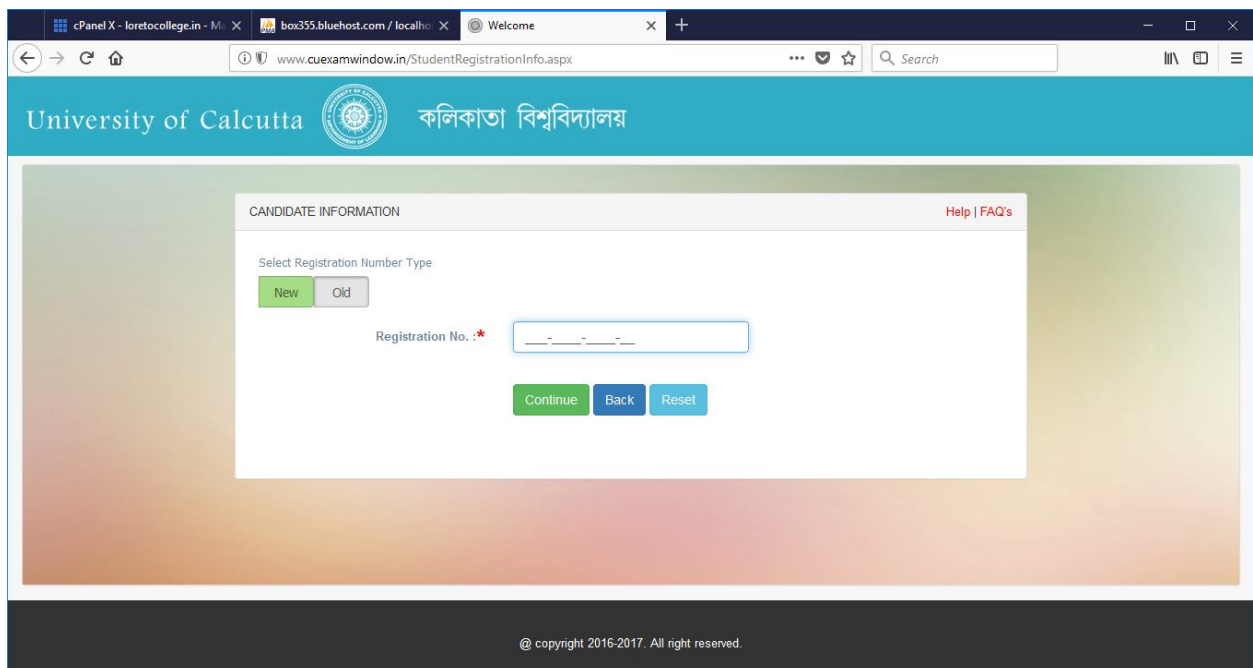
cPanel X - loretocollege.in - M
box355.bluehost.com / localho
Welcome
www.cuexamwindow.in/StudentRegistrationInfo.aspx
Search

University of Calcutta
কলিকাতা বিশ্ববিদ্যালয়

CANDIDATE INFORMATION
Help | FAQ's

Select Registration Number Type
New
Old

Registration No. :*
___-____-____-__

Continue
Back
Reset

@ copyright 2016-2017. All right reserved.